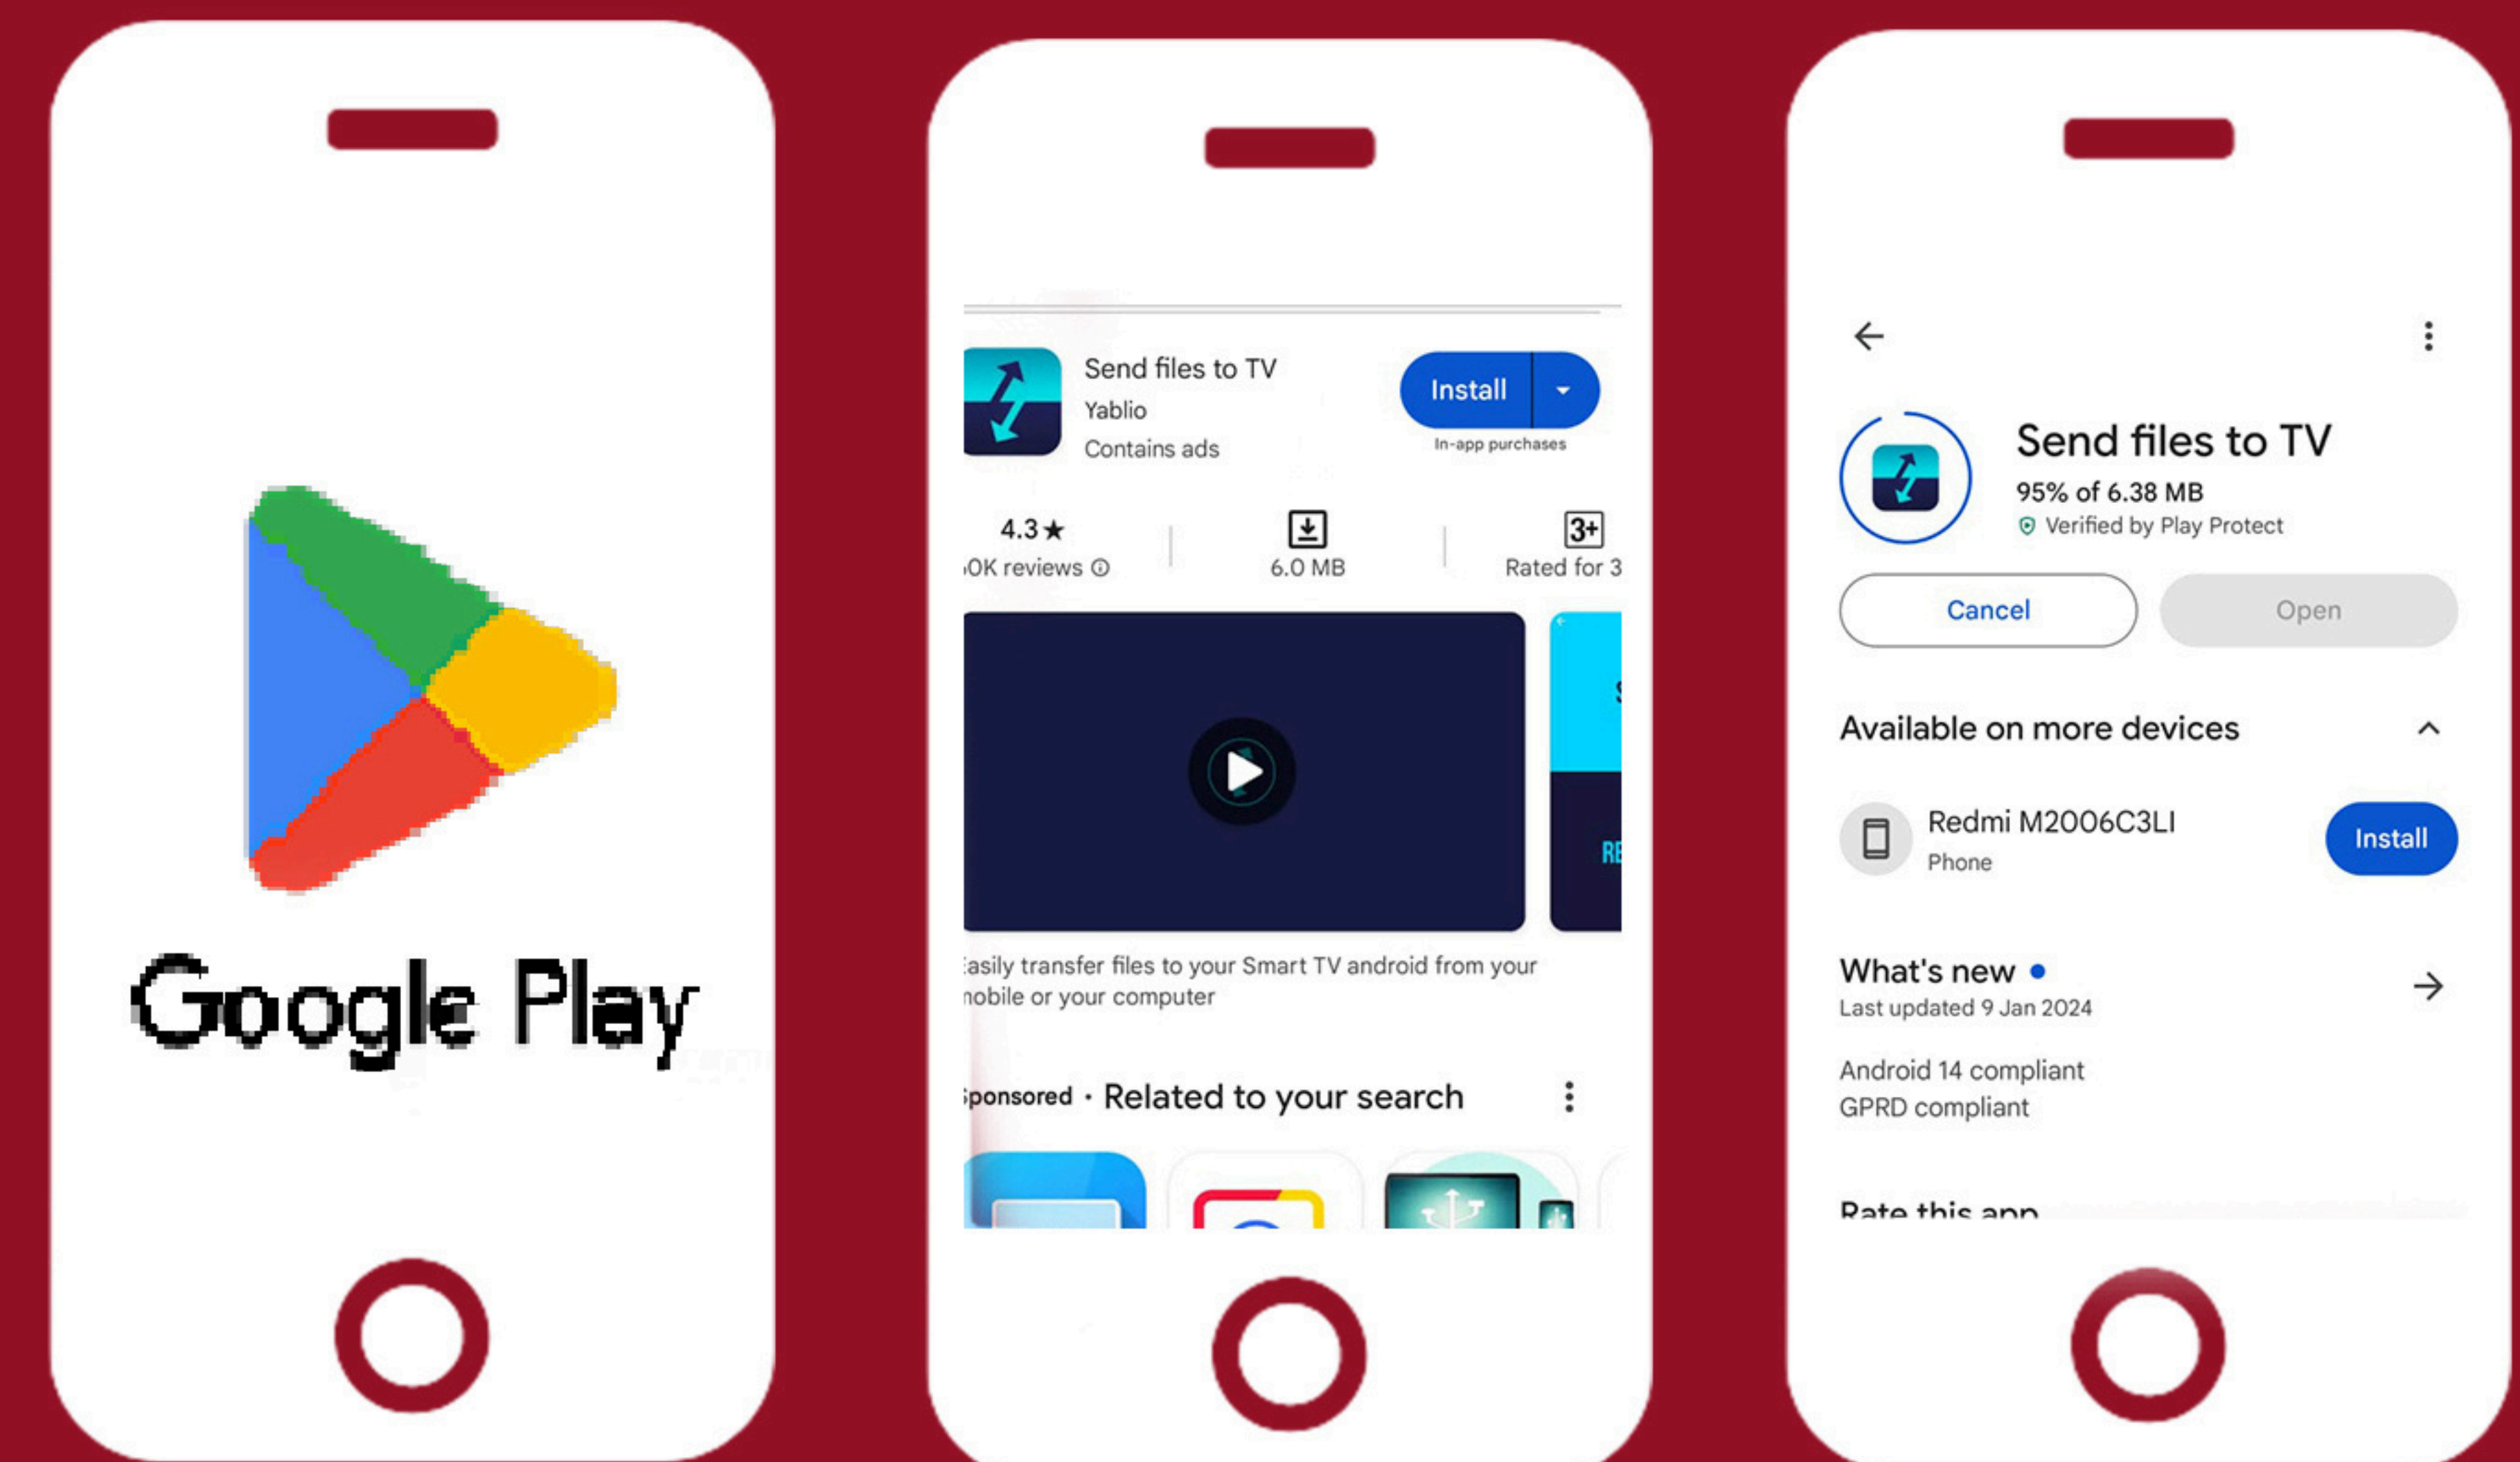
Google Play

Send files to TV
Yablio
Contains ads

Install

In-app purchases

4.3★
ꞏ0K reviews ⓘ

6.0 MB

3+
Rated for 3

RE

ꞏasily transfer files to your Smart TV android from your ꞏobile or your computer

ꞏponsored · Related to your search

Send files to TV
95% of 6.38 MB
Verified by Play Protect

Cancel

Open

Available on more devices

Redmi M2006C3LI
Phone

Install

What's new •
Last updated 9 Jan 2024

Android 14 compliant
GPRD compliant

Rate this app